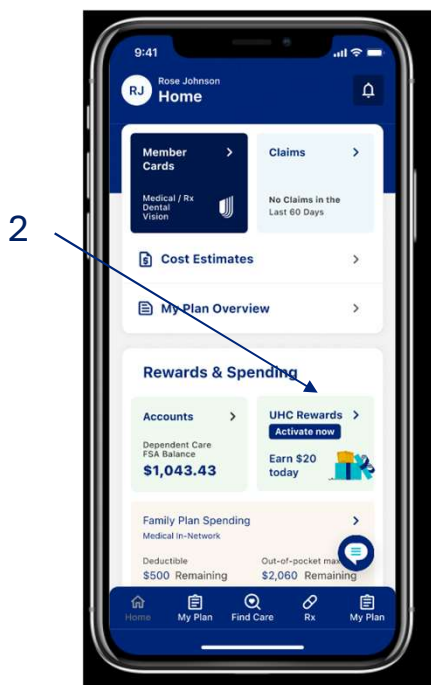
2

9:41

RJ Rose Johnson
Home

Member Cards >
Medical / Rx
Dental
Vision

Claims >
No Claims in the Last 60 Days

Cost Estimates >

My Plan Overview >

Rewards & Spending

Accounts >
Dependent Care FSA Balance
$1,043.43

UHC Rewards >
Activate now
Earn $20 today

Family Plan Spending >
Medical In-Network

Deductible
$500 Remaining

Out-of-pocket max
$2,060 Remaining

Home
My Plan
Find Care
Rx
My Plan